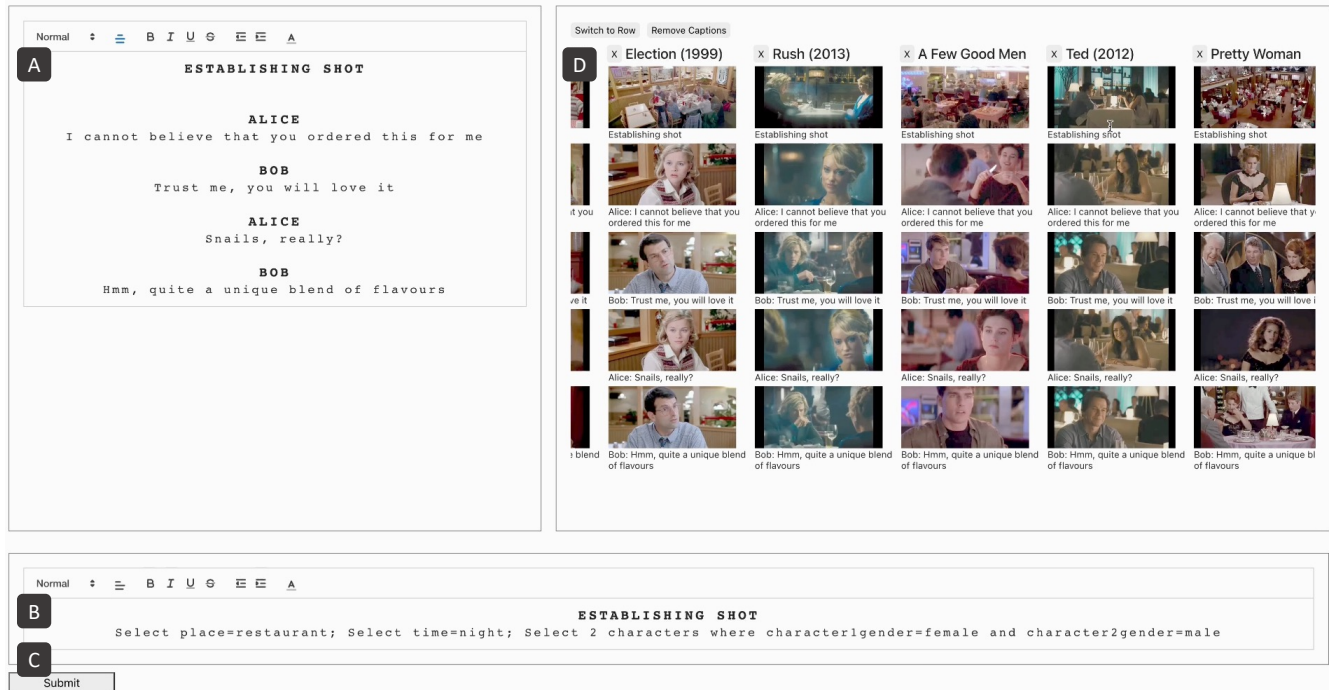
Normal B I U S A

A

ESTABLISHING SHOT

ALICE
I cannot believe that you ordered this for me

BOB
Trust me, you will love it

ALICE
Snails, really?

BOB
Hmm, quite a unique blend of flavours

Switch to Row Remove Captions

D

| | X Election (1999) | X Rush (2013) | X A Few Good Men | X Ted (2012) | X Pretty Woman |
|---|---|---|---|---|---|
| | Establishing shot | Establishing shot | Establishing shot | Establishing shot | Establishing shot |
| t you | Alice: I cannot believe that you ordered this for me | Alice: I cannot believe that you ordered this for me | Alice: I cannot believe that you ordered this for me | Alice: I cannot believe that you ordered this for me | Alice: I cannot believe that y ordered this for me |
| ve it | Bob: Trust me, you will love it | Bob: Trust me, you will love it | Bob: Trust me, you will love it | Bob: Trust me, you will love it | Bob: Trust me, you will love i |
| | Alice: Snails, really? | Alice: Snails, really? | Alice: Snails, really? | Alice: Snails, really? | Alice: Snails, really? |
| blend | Bob: Hmm, quite a unique blend of flavours | Bob: Hmm, quite a unique blend of flavours | Bob: Hmm, quite a unique blend of flavours | Bob: Hmm, quite a unique blend of flavours | Bob: Hmm, quite a unique bl of flavours |

Normal B I U S A

B

ESTABLISHING SHOT
Select place=restaurant; Select time=night; Select 2 characters where character1gender=female and character2gender=male

C

Submit